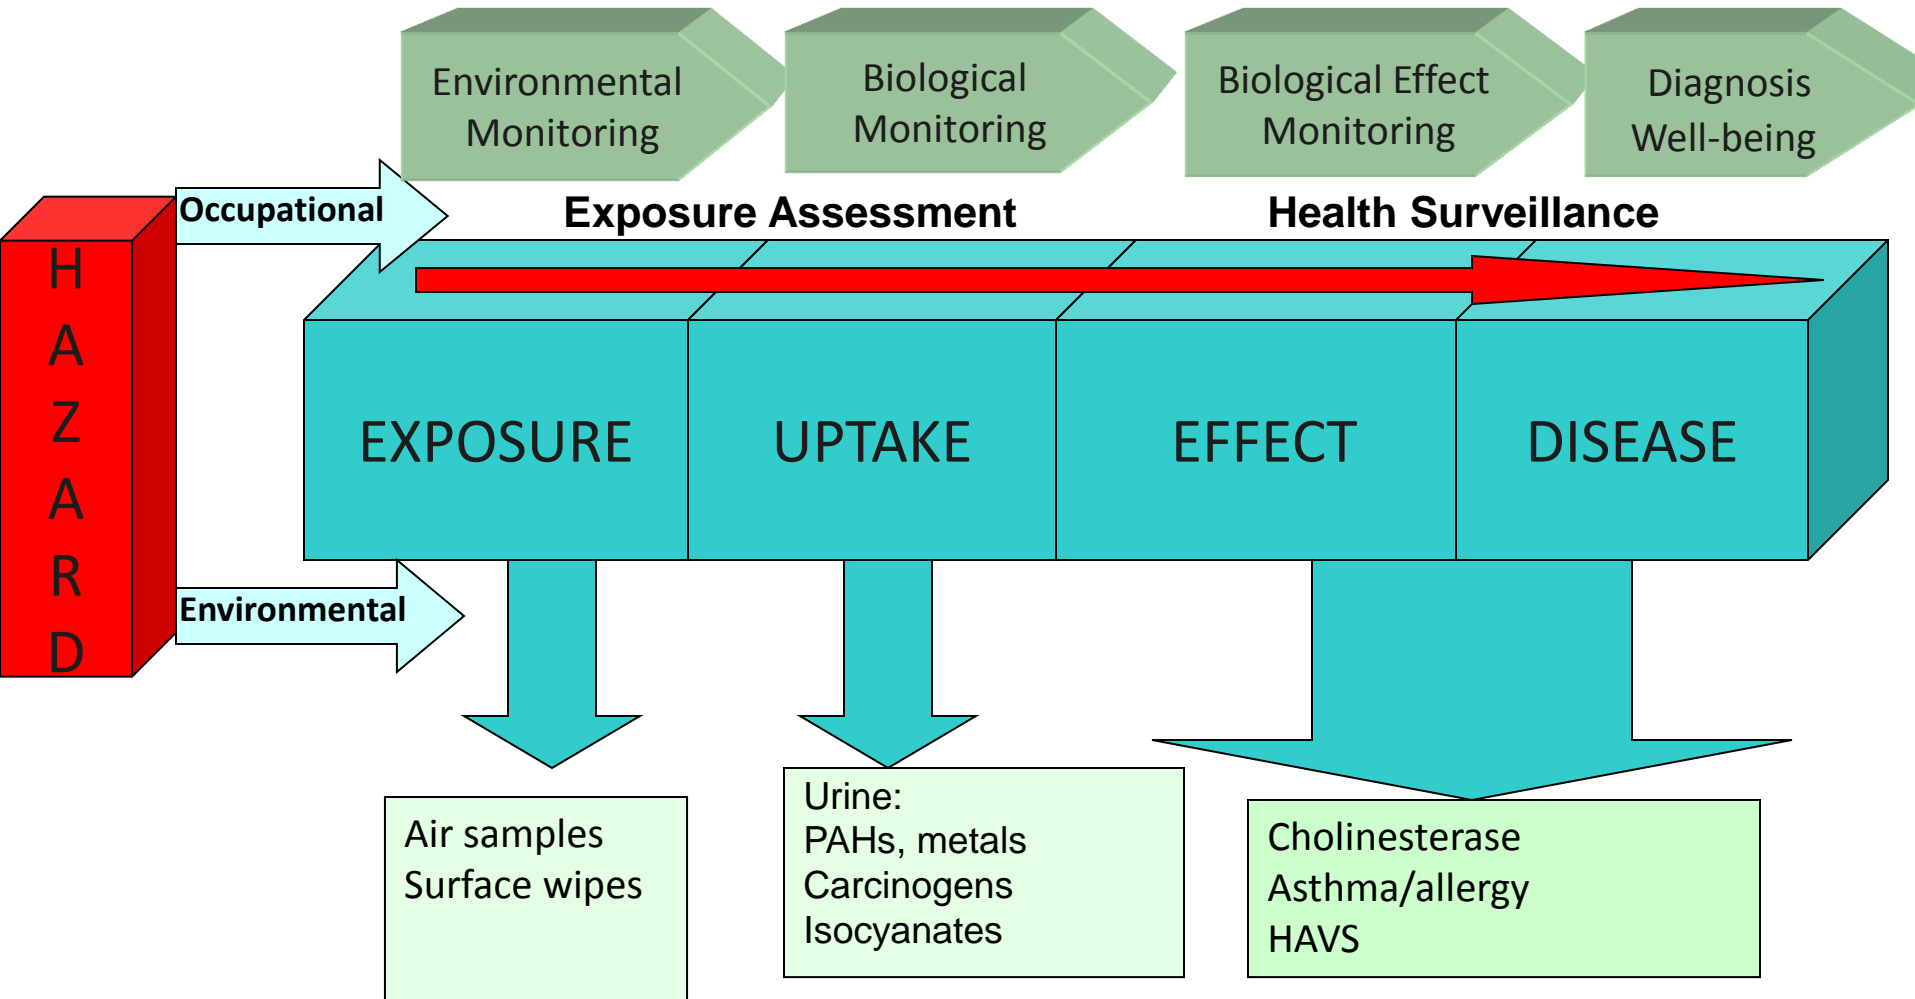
Environmental Monitoring

Biological Monitoring

Biological Effect Monitoring

Diagnosis Well-being

HAZARD

Occupational

Exposure Assessment

Health Surveillance

EXPOSURE

UPTAKE

EFFECT

DISEASE

Environmental

Air samples
Surface wipes

Urine:
PAHs, metals
Carcinogens
Isocyanates

Cholinesterase
Asthma/allergy
HAVS